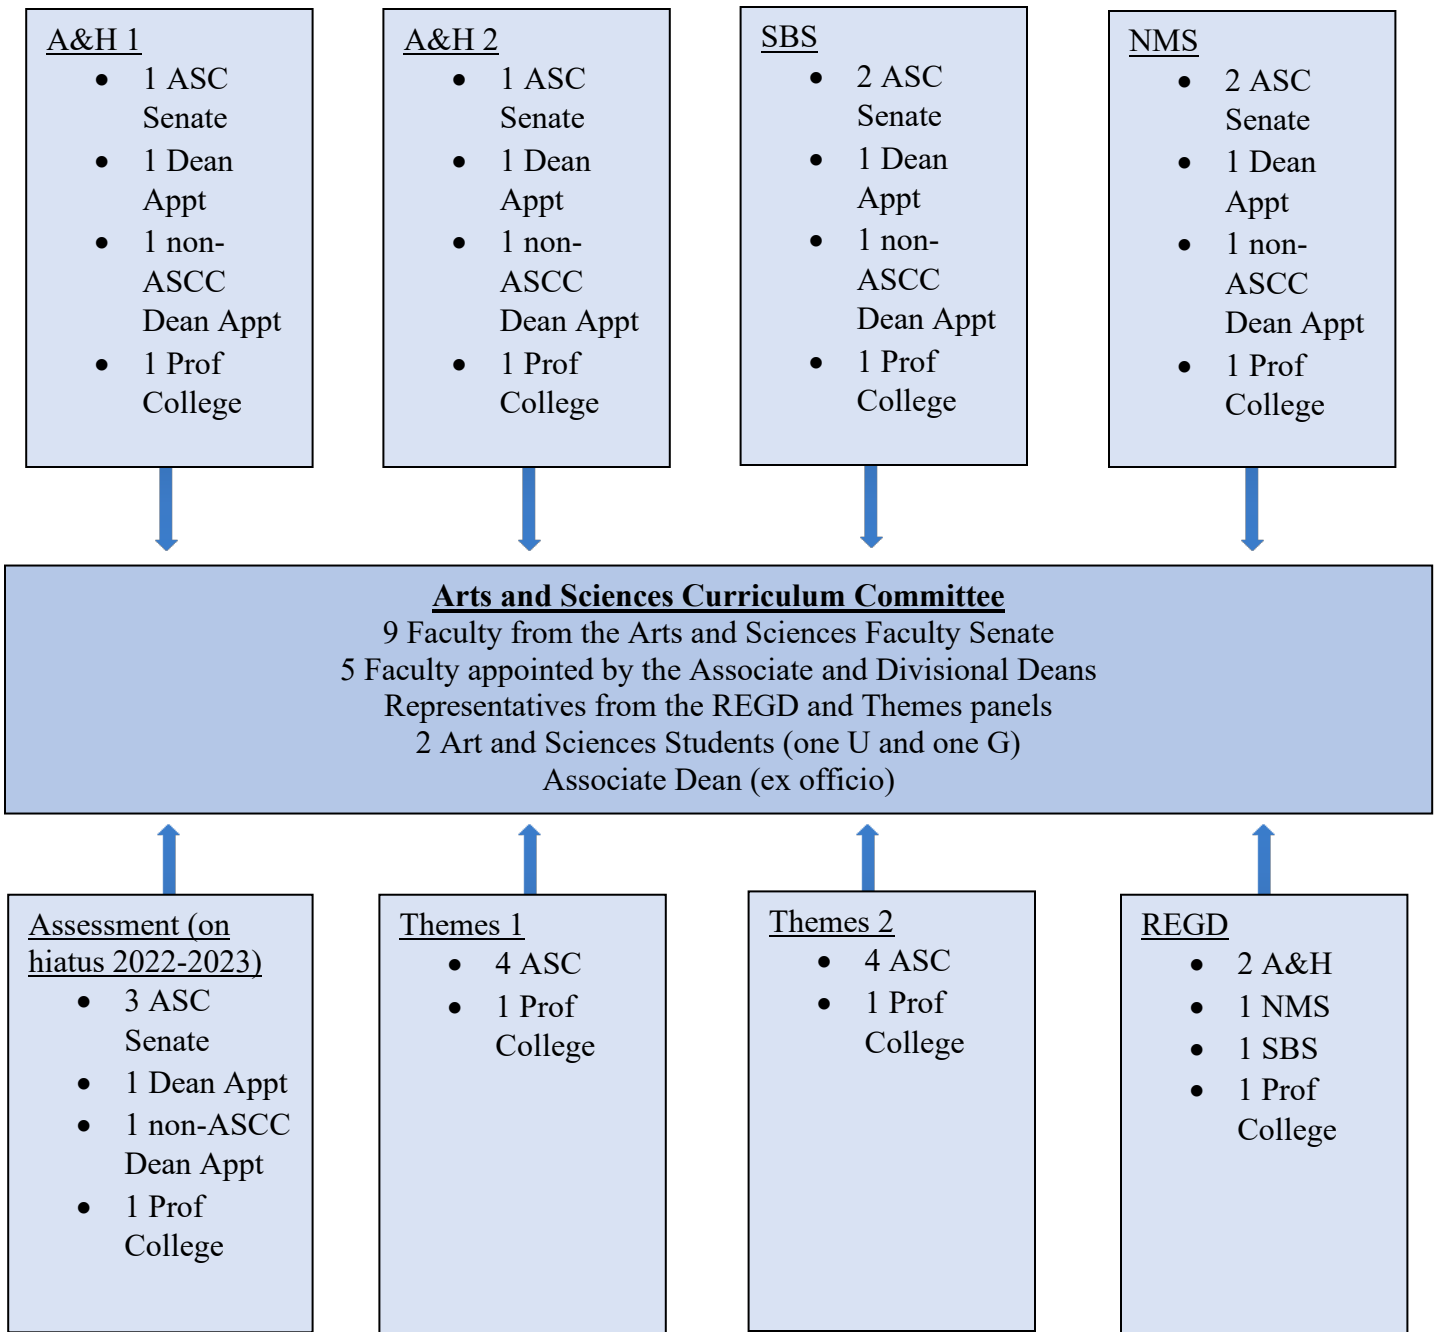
A&H 1
- 1 ASC Senate
- 1 Dean Appt
- 1 non-ASCC Dean Appt
- 1 Prof College

A&H 2
- 1 ASC Senate
- 1 Dean Appt
- 1 non-ASCC Dean Appt
- 1 Prof College

SBS
- 2 ASC Senate
- 1 Dean Appt
- 1 non-ASCC Dean Appt
- 1 Prof College

NMS
- 2 ASC Senate
- 1 Dean Appt
- 1 non-ASCC Dean Appt
- 1 Prof College

Arts and Sciences Curriculum Committee
9 Faculty from the Arts and Sciences Faculty Senate
5 Faculty appointed by the Associate and Divisional Deans
Representatives from the REGD and Themes panels
2 Art and Sciences Students (one U and one G)
Associate Dean (ex officio)

Assessment (on hiatus 2022-2023)
- 3 ASC Senate
- 1 Dean Appt
- 1 non-ASCC Dean Appt
- 1 Prof College

Themes 1
- 4 ASC
- 1 Prof College

Themes 2
- 4 ASC
- 1 Prof College

REGD
- 2 A&H
- 1 NMS
- 1 SBS
- 1 Prof College